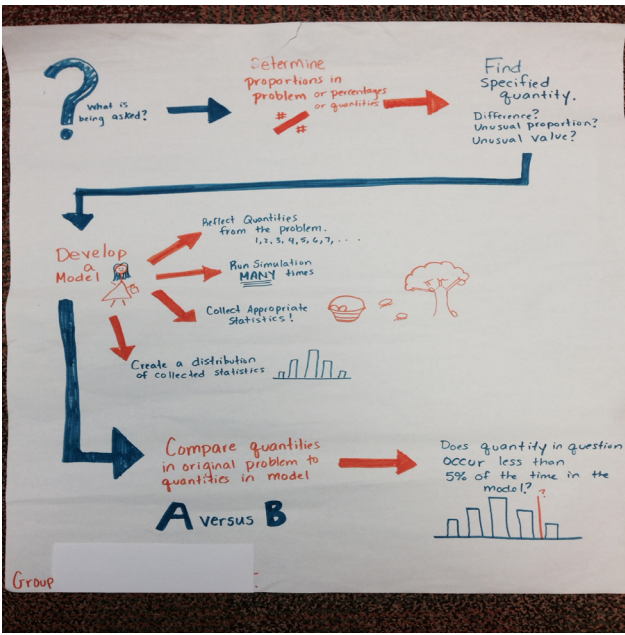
?
What is being asked?

Determine proportions in problem or percentages or quantities

$\frac{\#}{\#}$

Find Specified quantity.
Difference?
Unusual proportion?
Unusual Value?

Develop a Model

Reflect Quantities from the problem.
1, 2, 3, 4, 5, 6, 7, . . .

Run Simulation MANY times

Collect Appropriate Statistics!

Create a distribution of collected statistics

Compare quantities in original problem to quantities in model

A versus B

Does quantity in question occur less than 5% of the time in the model?

?

Group